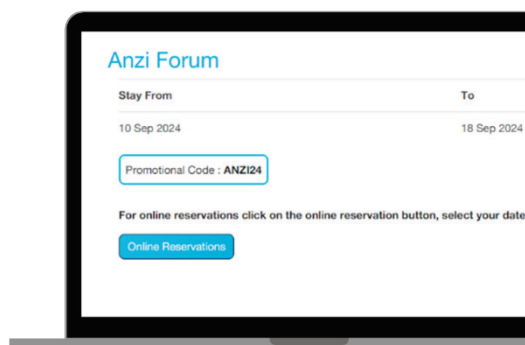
Anzi Forum

| Stay From | To |
|---|---|
| 10 Sep 2024 | 18 Sep 2024 |

Promotional Code : ANZI24

For online reservations click on the online reservation button, select your date

Online Reservations